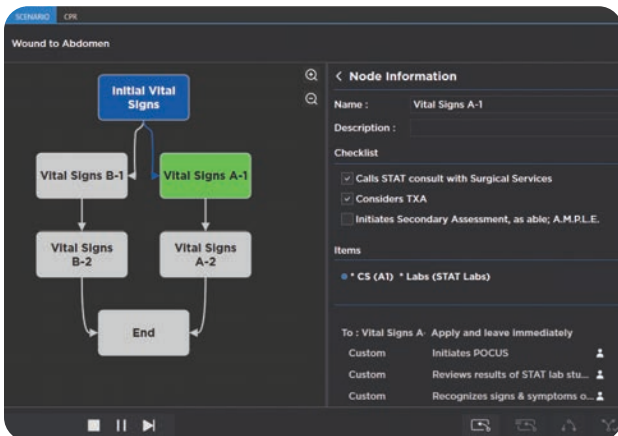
SCENARIO CPR

Wound to Abdomen

Initial Vital Signs

Vital Signs B-1

Vital Signs A-1

Vital Signs B-2

Vital Signs A-2

End

< Node Information

Name : Vital Signs A-1

Description :

Checklist

Calls STAT consult with Surgical Services

Considers TXA

Initiates Secondary Assessment, as able; A.M.P.L.E.

Items

* CS (A1) * Labs (STAT Labs)

To : Vital Signs A- Apply and leave immediately

Custom Initiates POCUS

Custom Reviews results of STAT lab stu...

Custom Recognizes signs & symptoms o...